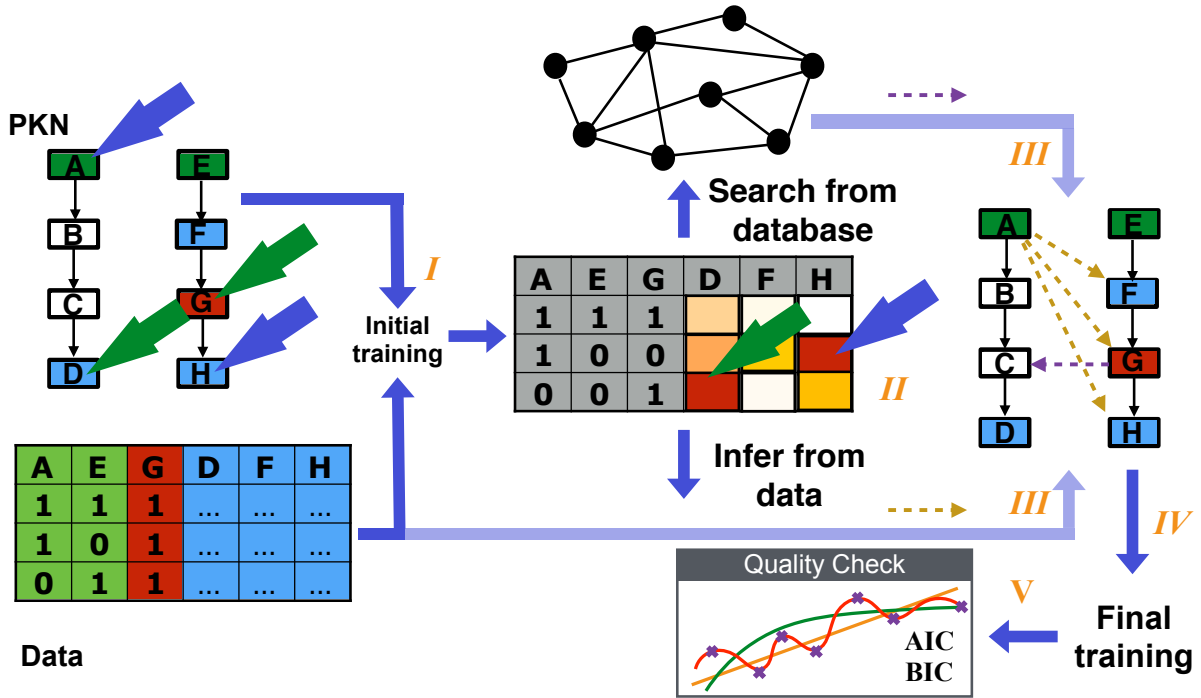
PKN

A

E

B

F

C

G

D

H

I

Initial training

| A | E | G | D | F | H |
|---|---|---|---|---|---|
| 1 | 1 | 1 | | | |
| 1 | 0 | 0 | | | |
| 0 | 0 | 1 | | | |

Search from database

II

Infer from data

III

III

A

E

B

F

C

G

D

H

IV

| A | E | G | D | F | H |
|---|---|---|---|---|---|
| 1 | 1 | 1 | ... | ... | ... |
| 1 | 0 | 1 | ... | ... | ... |
| 0 | 1 | 1 | ... | ... | ... |

Data

Quality Check

AIC
BIC

V

Final training